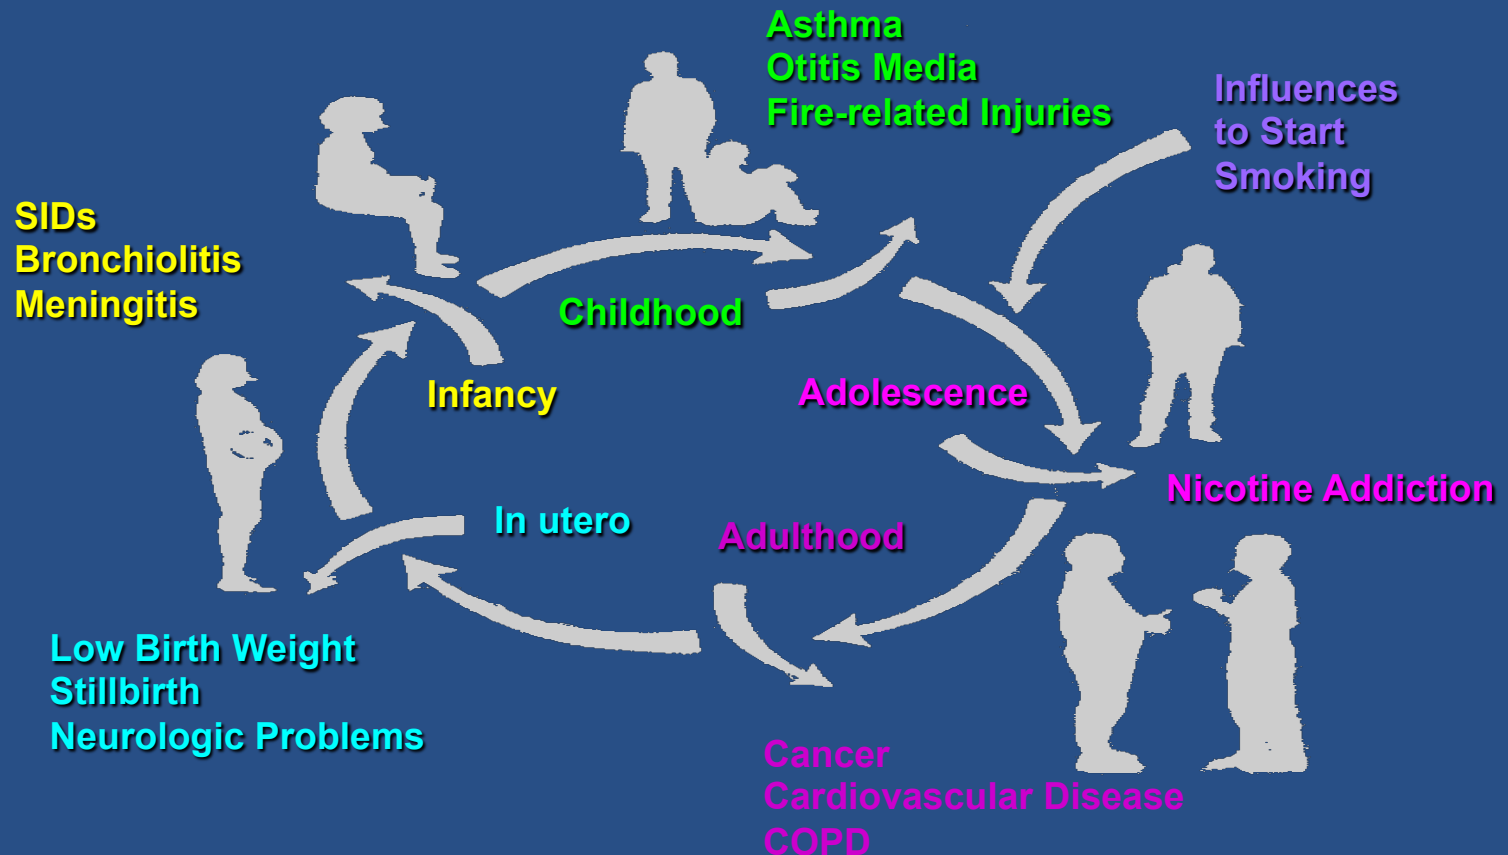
Asthma
Otitis Media
Fire-related Injuries

Influences
to Start
Smoking

SIDs
Bronchiolitis
Meningitis

Childhood

Infancy

Adolescence

Nicotine Addiction

In utero

Adulthood

Low Birth Weight
Stillbirth
Neurologic Problems

Cancer
Cardiovascular Disease
COPD